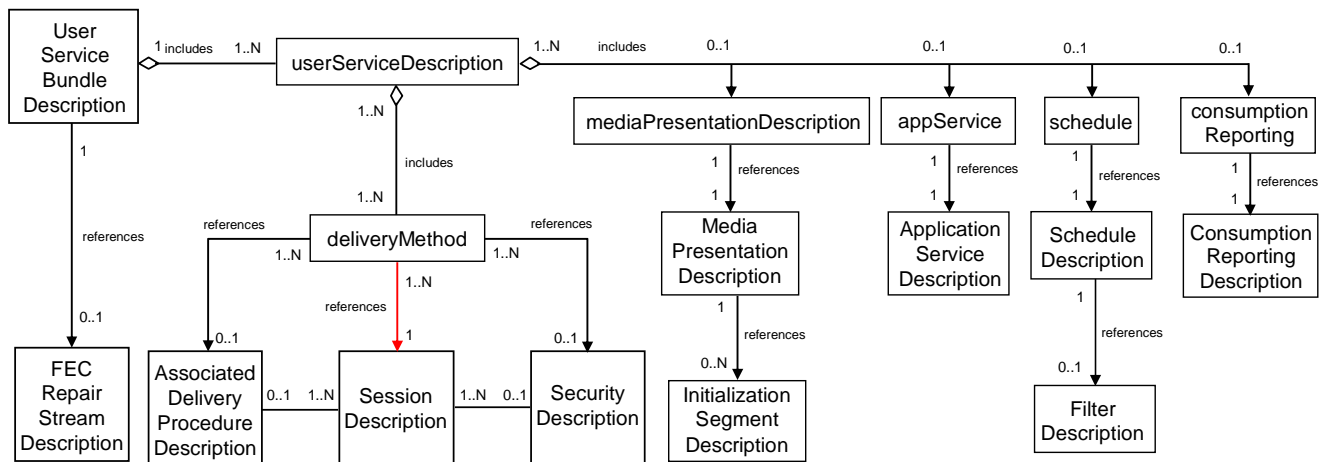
User Service Bundle Description

1 includes 1..N

userServiceDescription

1..N includes 0..1 0..1 0..1 0..1

mediaPresentationDescription

appService

schedule

consumption Reporting

1..N

includes

1..N

1 references 1

1 references 1

1 references 1

1 references 1

Media Presentation Description

Application Service Description

Schedule Description

Consumption Reporting Description

1

references

references references

deliveryMethod

1..N 1..N

1..N

references

1

1 references 0..N

1 references 0..1

0..1

0..1

0..1

FEC Repair Stream Description

Associated Delivery Procedure Description

0..1 1..N

Session Description

1..N 0..1

Security Description

Initialization Segment Description

Filter Description